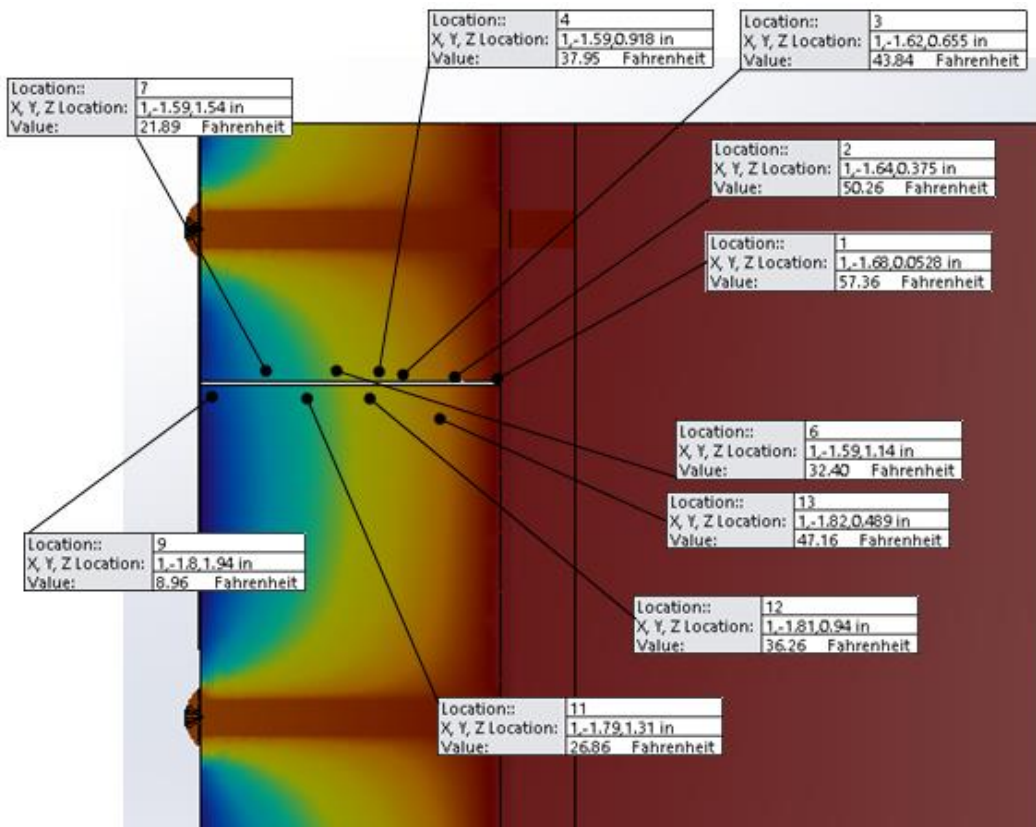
| Location:: | 4 |
|---|---|
| X, Y, Z Location: | 1,-1.59,0.918 in |
| Value: | 37.95 Fahrenheit |

| Location:: | 3 |
|---|---|
| X, Y, Z Location: | 1,-1.62,0.655 in |
| Value: | 43.84 Fahrenheit |

| Location:: | 7 |
|---|---|
| X, Y, Z Location: | 1,-1.59,1.54 in |
| Value: | 21.89 Fahrenheit |

| Location:: | 2 |
|---|---|
| X, Y, Z Location: | 1,-1.64,0.375 in |
| Value: | 50.26 Fahrenheit |

| Location:: | 1 |
|---|---|
| X, Y, Z Location: | 1,-1.68,0.0528 in |
| Value: | 57.36 Fahrenheit |

| Location:: | 6 |
|---|---|
| X, Y, Z Location: | 1,-1.59,1.14 in |
| Value: | 32.40 Fahrenheit |

| Location:: | 13 |
|---|---|
| X, Y, Z Location: | 1,-1.82,0.489 in |
| Value: | 47.16 Fahrenheit |

| Location:: | 9 |
|---|---|
| X, Y, Z Location: | 1,-1.8,1.94 in |
| Value: | 8.96 Fahrenheit |

| Location:: | 12 |
|---|---|
| X, Y, Z Location: | 1,-1.81,0.94 in |
| Value: | 36.26 Fahrenheit |

| Location:: | 11 |
|---|---|
| X, Y, Z Location: | 1,-1.79,1.31 in |
| Value: | 26.86 Fahrenheit |